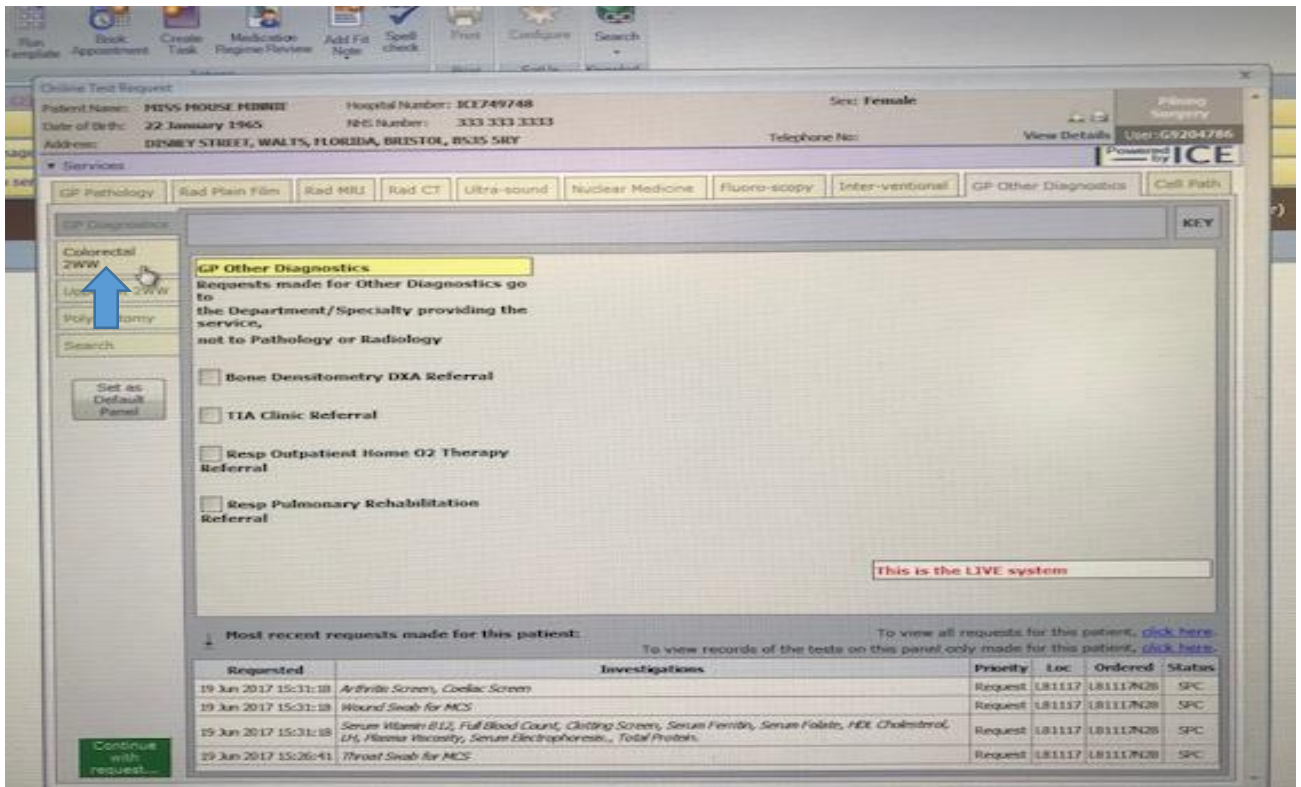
Run Template | Book Appointment | Create Task | Medication Regime Review | Add Fit Note | Spell check | Print | Configure | Search

Online Test Request

Patient Name: MISS MOUSE MINNIE
Hospital Number: ICE749748
Sex: Female
Date of Birth: 22 January 1965
NHS Number: 333 333 3333
Address: DISNEY STREET, WALTS, FLORIDA, BRISTOL, BS35 5RY
Telephone No:
View Details
User: G5204786

Services

Powered by ICE

GP Pathology | Rad Plain Film | Rad MRI | Rad CT | Ultra-sound | Nuclear Medicine | Fluoro-scopy | Inter-ventional | GP Other Diagnostics | Cell Path

GP Diagnostics
Colorectal 2WW
Up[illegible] 2WW
Poly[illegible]tomy
Search

Set as Default Panel

KEY

GP Other Diagnostics
Requests made for Other Diagnostics go to
the Department/Specialty providing the service,
not to Pathology or Radiology

Bone Densitometry DXA Referral

TIA Clinic Referral

Resp Outpatient Home O2 Therapy Referral

Resp Pulmonary Rehabilitation Referral

This is the LIVE system

Most recent requests made for this patient:
To view all requests for this patient, click here.
To view records of the tests on this panel only made for this patient, click here.

| Requested | Investigations | Priority | Loc | Ordered | Status |
|---|---|---|---|---|---|
| 19 Jun 2017 15:31:18 | Arthritis Screen, Coeliac Screen | Request | L81117 | L81117N28 | SPC |
| 19 Jun 2017 15:31:18 | Wound Swab for MCS | Request | L81117 | L81117N28 | SPC |
| 19 Jun 2017 15:31:18 | Serum Vitamin B12, Full Blood Count, Clotting Screen, Serum Ferritin, Serum Folate, HDL Cholestrol, LH, Plasma Viscosity, Serum Electrophoresis., Total Protein. | Request | L81117 | L81117N28 | SPC |
| 19 Jun 2017 15:26:41 | Throat Swab for MCS | Request | L81117 | L81117N28 | SPC |

Continue with request...